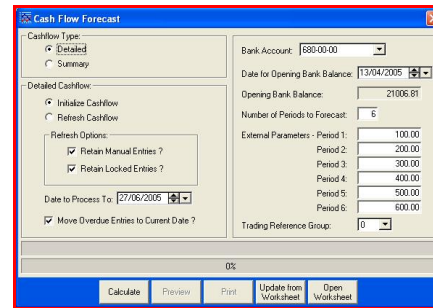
Cash Flow Forecast

Cashflow Type:
Detailed
Summary

Detailed Cashflow:
Initialize Cashflow
Refresh Cashflow

Refresh Options:
Retain Manual Entries ?
Retain Locked Entries ?

Date to Process To: 27/06/2005

Move Overdue Entries to Current Date ?

Bank Account: 680-00-00

Date for Opening Bank Balance: 13/04/2005

Opening Bank Balance: 21006.81

Number of Periods to Forecast: 6

External Parameters - Period 1: 100.00
Period 2: 200.00
Period 3: 300.00
Period 4: 400.00
Period 5: 500.00
Period 6: 600.00

Trading Reference Group: 0

0%

Calculate | Preview | Print | Update from Worksheet | Open Worksheet